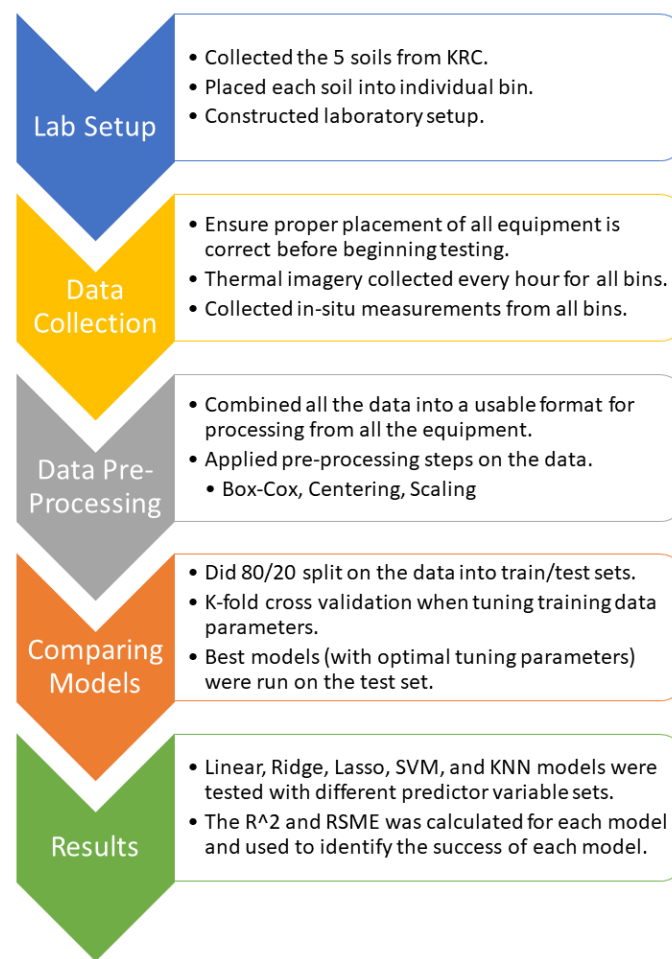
Lab Setup

• Collected the 5 soils from KRC.
• Placed each soil into individual bin.
• Constructed laboratory setup.

Data Collection

• Ensure proper placement of all equipment is correct before beginning testing.
• Thermal imagery collected every hour for all bins.
• Collected in-situ measurements from all bins.

Data Pre-Processing

• Combined all the data into a usable format for processing from all the equipment.
• Applied pre-processing steps on the data.
• Box-Cox, Centering, Scaling

Comparing Models

• Did 80/20 split on the data into train/test sets.
• K-fold cross validation when tuning training data parameters.
• Best models (with optimal tuning parameters) were run on the test set.

Results

• Linear, Ridge, Lasso, SVM, and KNN models were tested with different predictor variable sets.
• The R^2 and RSME was calculated for each model and used to identify the success of each model.